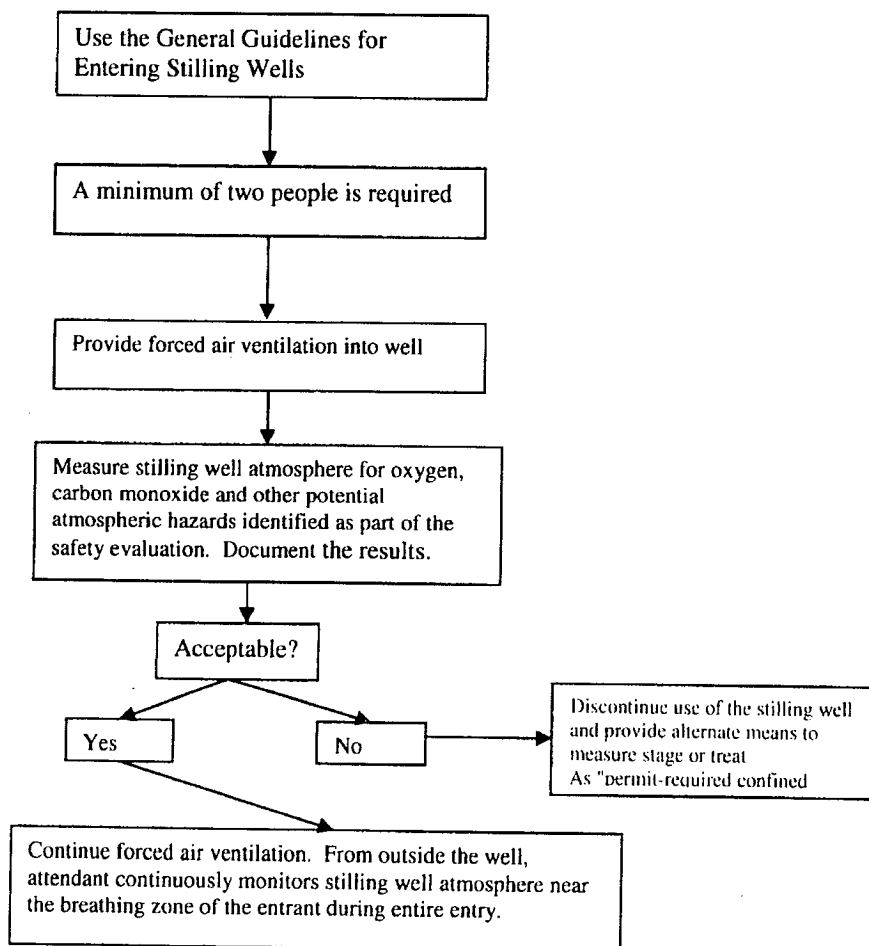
Use the General Guidelines for Entering Stilling Wells

A minimum of two people is required

Provide forced air ventilation into well

Measure stilling well atmosphere for oxygen, carbon monoxide and other potential atmospheric hazards identified as part of the safety evaluation. Document the results.

Acceptable?

Yes

No

Discontinue use of the stilling well and provide alternate means to measure stage or treat As "permit-required confined

Continue forced air ventilation. From outside the well, attendant continuously monitors stilling well atmosphere near the breathing zone of the entrant during entire entry.